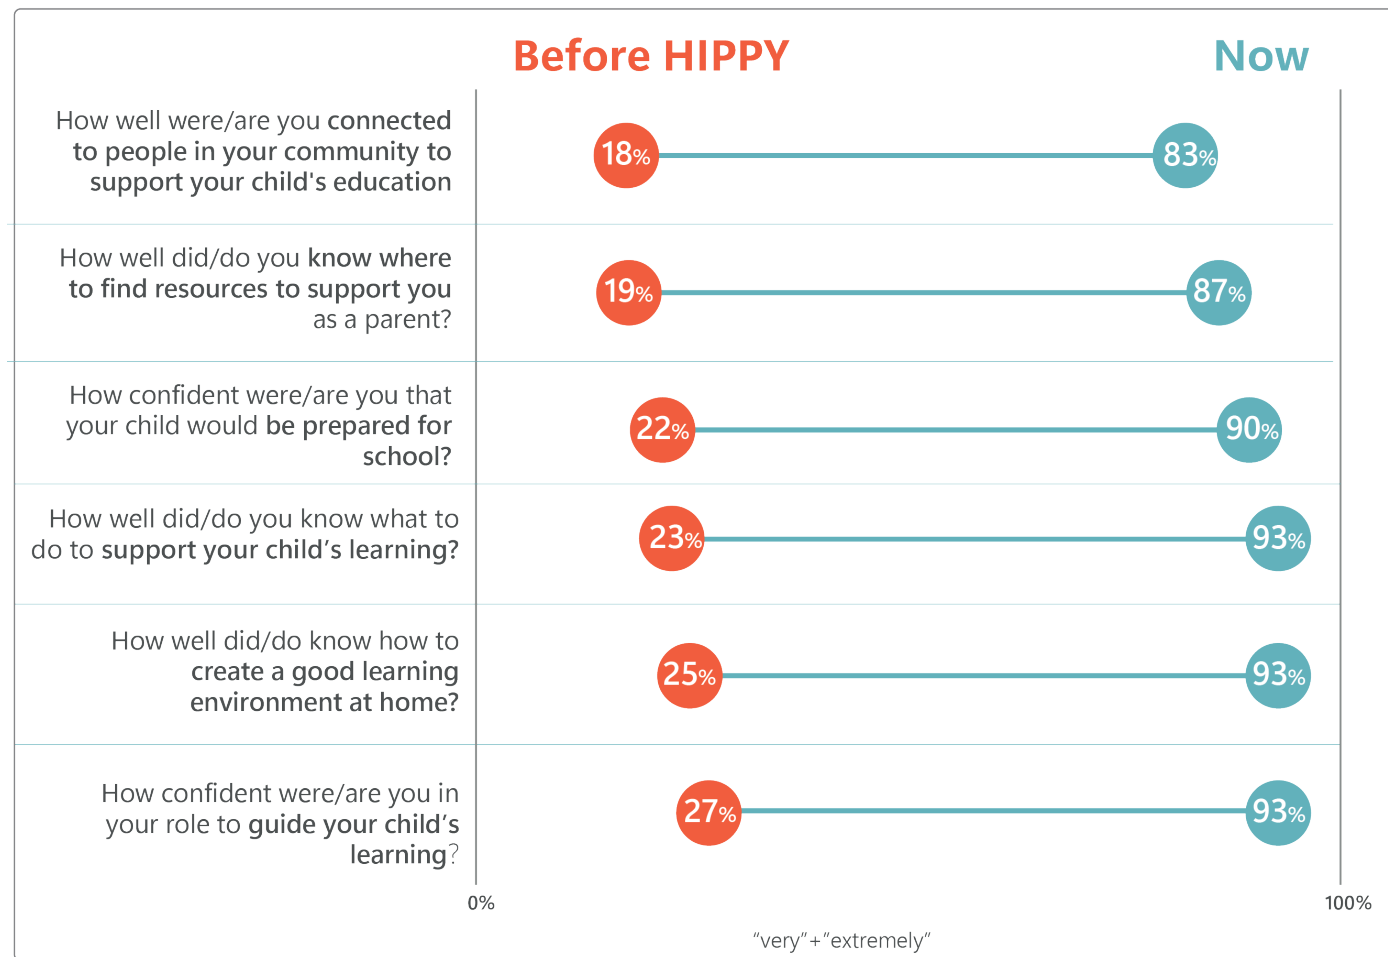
Before HIPPY
Now

How well were/are you connected to people in your community to support your child's education
18%
83%

How well did/do you know where to find resources to support you as a parent?
19%
87%

How confident were/are you that your child would be prepared for school?
22%
90%

How well did/do you know what to do to support your child’s learning?
23%
93%

How well did/do know how to create a good learning environment at home?
25%
93%

How confident were/are you in your role to guide your child’s learning?
27%
93%

0%
100%
“very”+“extremely”